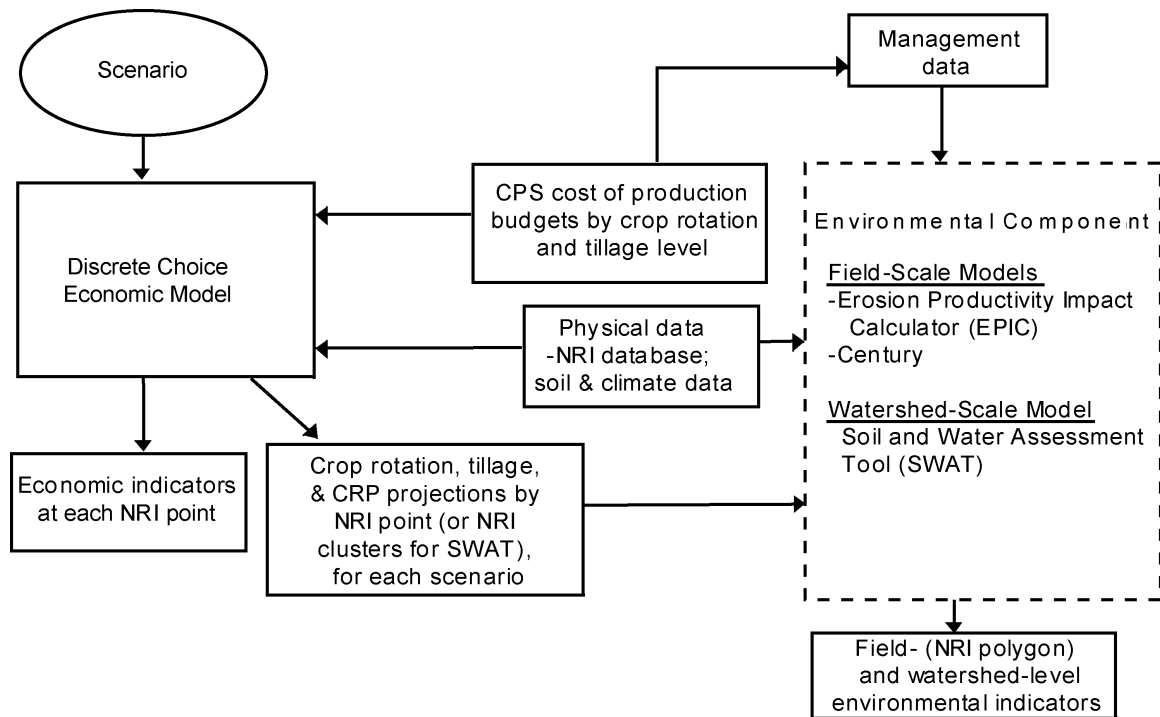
Scenario

Management data

CPS cost of production budgets by crop rotation and tillage level

Discrete Choice Economic Model

Environmental Component

Field-Scale Models
-Erosion Productivity Impact Calculator (EPIC)
-Century

Watershed-Scale Model
Soil and Water Assessment Tool (SWAT)

Physical data
-NRI database;
soil & climate data

Economic indicators at each NRI point

Crop rotation, tillage, & CRP projections by NRI point (or NRI clusters for SWAT), for each scenario

Field- (NRI polygon) and watershed-level environmental indicators